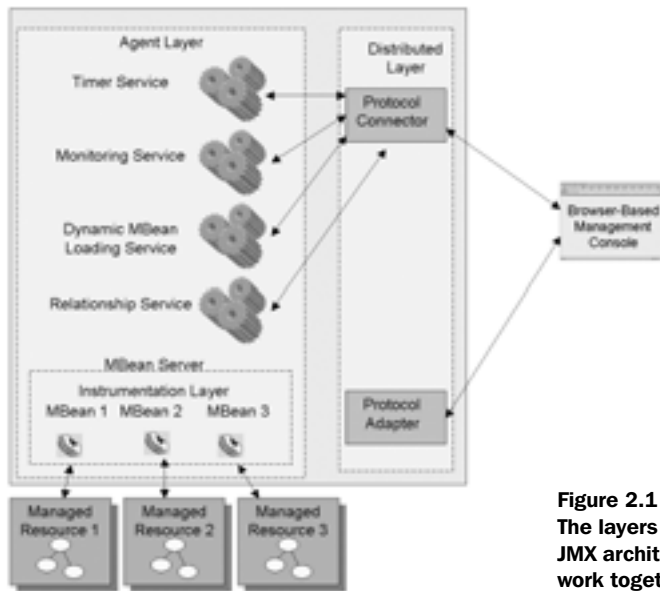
Agent Layer

Timer Service

Monitoring Service

Dynamic MBean Loading Service

Relationship Service

MBean Server

Instrumentation Layer

MBean 1 MBean 2 MBean 3

Distributed Layer

Protocol Connector

Protocol Adapter

Browser-Based Management Console

Managed Resource 1

Managed Resource 2

Managed Resource 3

Figure 2.1
The layers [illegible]
JMX archit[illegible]
work toget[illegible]